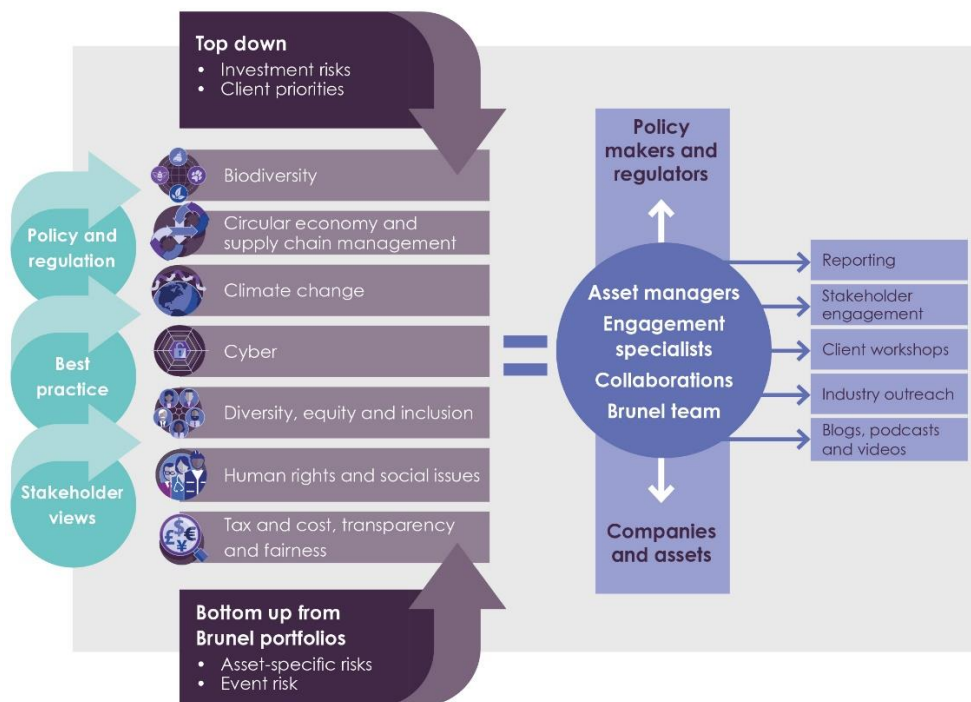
Top down
• Investment risks
• Client priorities

Policy and regulation

Best practice

Stakeholder views

Biodiversity

Circular economy and supply chain management

Climate change

Cyber

Diversity, equity and inclusion

Human rights and social issues

Tax and cost, transparency and fairness

Bottom up from Brunel portfolios
• Asset-specific risks
• Event risk

Policy makers and regulators

Asset managers
Engagement specialists
Collaborations
Brunel team

Companies and assets

Reporting

Stakeholder engagement

Client workshops

Industry outreach

Blogs, podcasts and videos